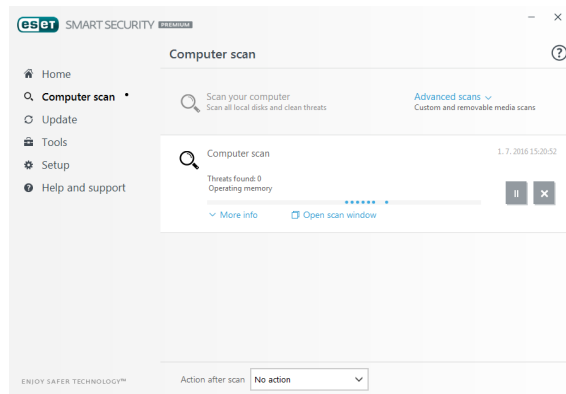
eset SMART SECURITY PREMIUM

Computer scan

Home
Computer scan
Update
Tools
Setup
Help and support

Scan your computer
Scan all local disks and clean threats

Advanced scans
Custom and removable media scans

Computer scan
1. 7. 2016 15:20:52
Threats found: 0
Operating memory

More info
Open scan window

ENJOY SAFER TECHNOLOGY™

Action after scan
No action